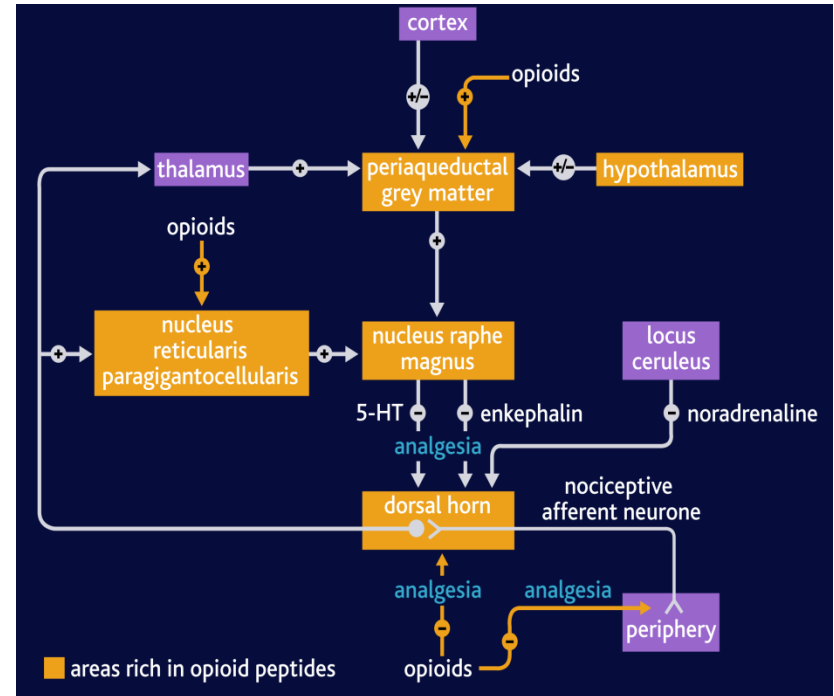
cortex

+/-

+ opioids

thalamus + periaqueductal grey matter +/- hypothalamus

opioids

+

+

nucleus reticularis paragigantocellularis + nucleus raphe magnus

locus ceruleus

5-HT − − enkephalin − noradrenaline

analgesia

dorsal horn

nociceptive afferent neurone

analgesia analgesia

− −

periphery

areas rich in opioid peptides

opioids